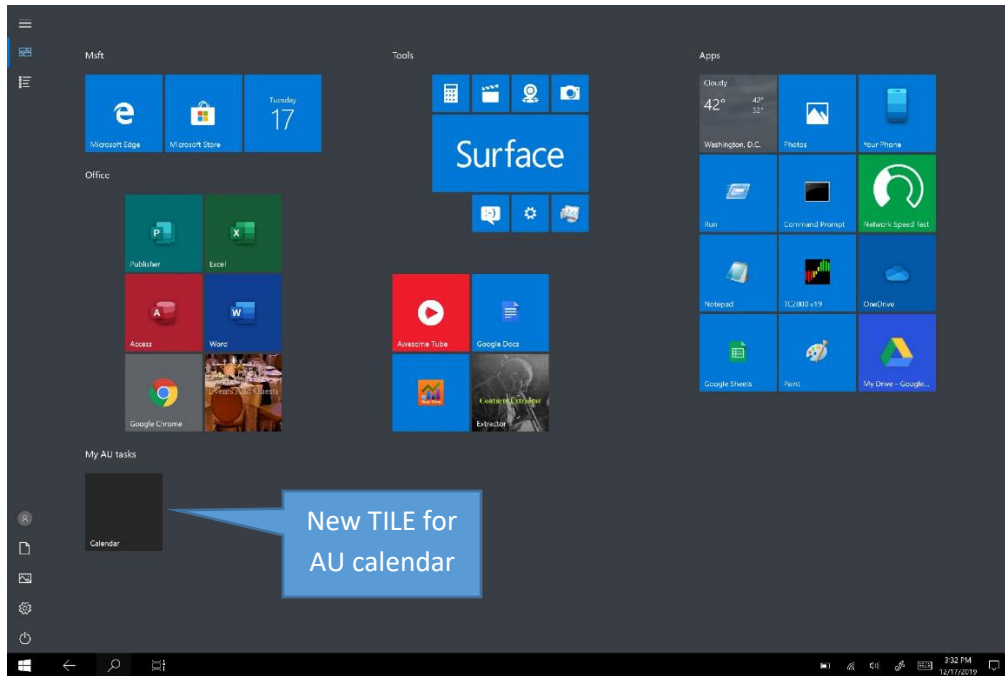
Msft

Microsoft Edge

Microsoft Store

Tuesday
17

Tools

Surface

Apps

Cloudy
42°
42°
32°
Washington, D.C.

Photos

Your Phone

Run

Command Prompt

Network Speed Test

Notepad

TC2000 v19

OneDrive

Google Sheets

Paint

My Drive - Google...

Office

Publisher

Excel

Access

Word

Google Chrome

Evens And Odds

Awesome Tube

Google Docs

Content Extractor

Extractor

My AU tasks

Calendar

New TILE for AU calendar

3:32 PM
12/17/2019